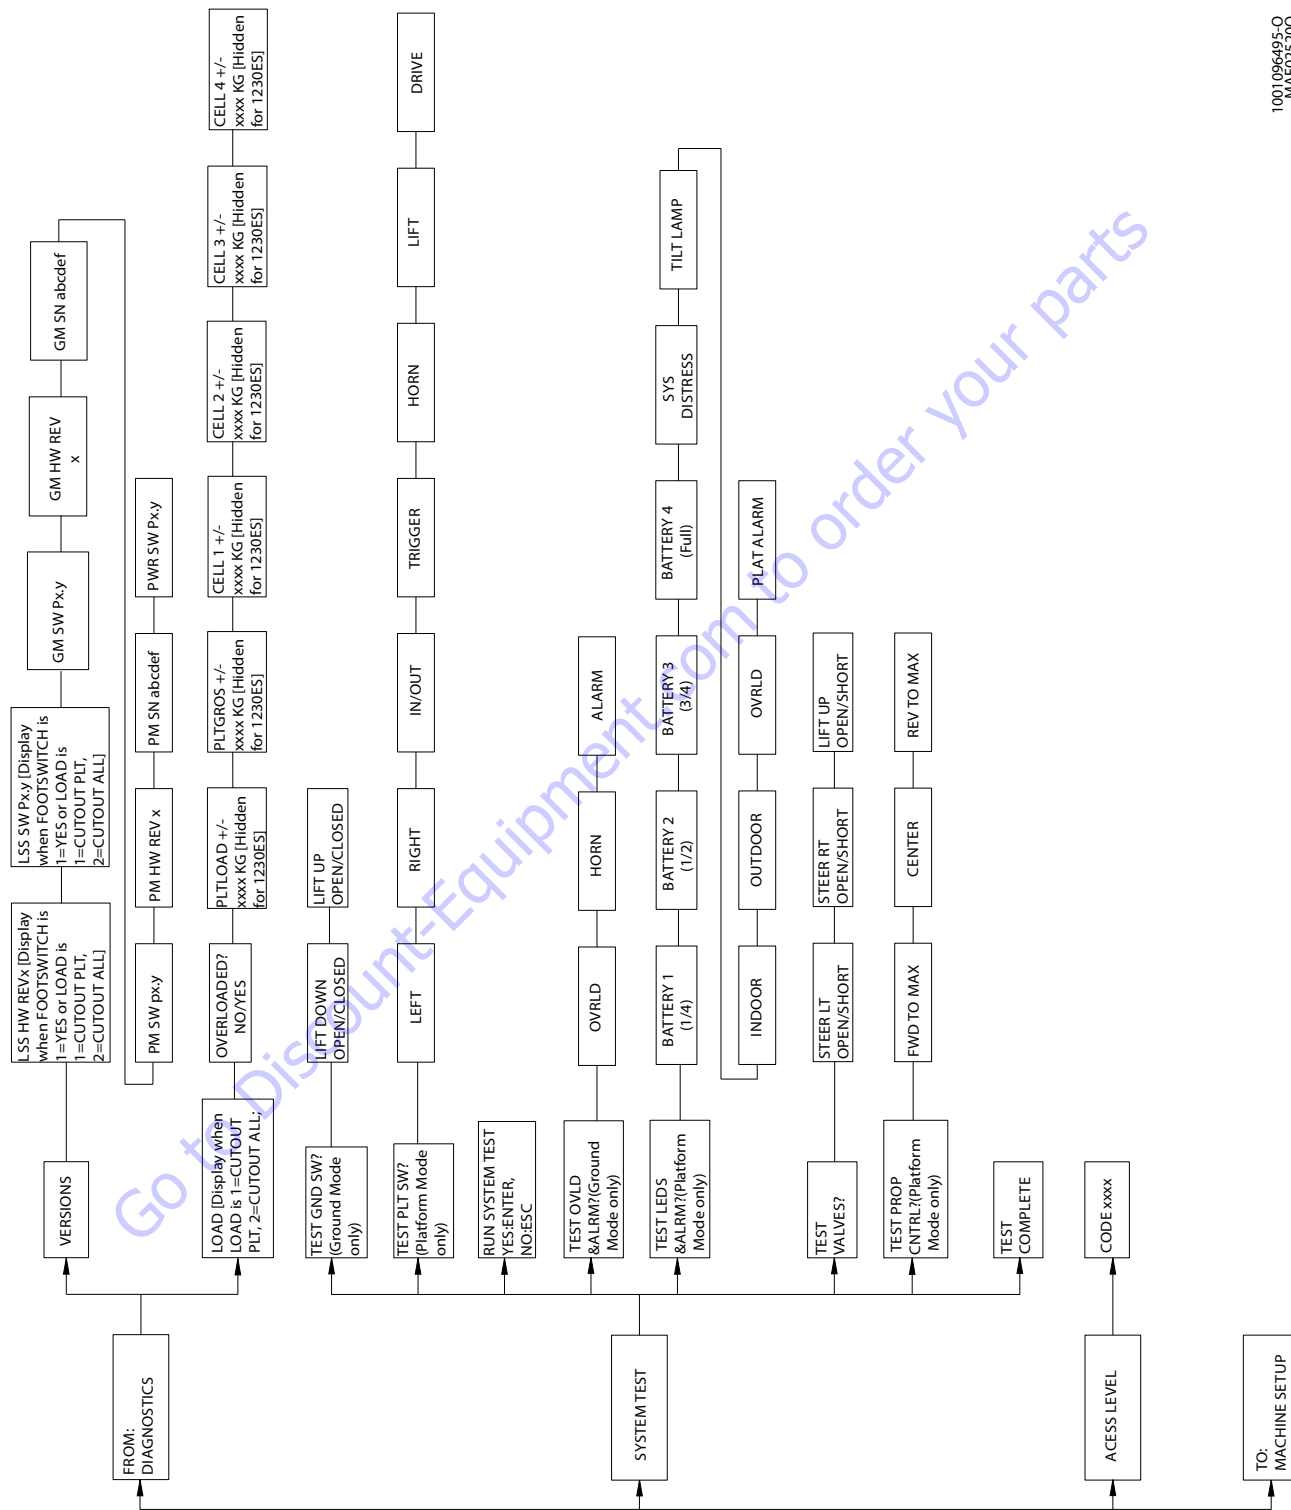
FROM: DIAGNOSTICS

VERSIONS

LSS HW REVx [Display when FOOTSWITCH is 1=YES or LOAD is 1=CUTOUT PLT, 2=CUTOUT ALL]

LSS SW Px.y [Display when FOOTSWITCH is 1=YES or LOAD is 1=CUTOUT PLT, 2=CUTOUT ALL]

GM SW Px.y

GM HW REV x

GM SN abcdef

PM SW px.y

PM HW REV x

PM SN abcdef

PWR SW Px.y

LOAD [Display when LOAD is 1=CUTOUT PLT, 2=CUTOUT ALL;

OVERLOADED? NO/YES

PLTLOAD +/- xxxx KG [Hidden for 1230ES]

PLTGROS +/- xxxx KG [Hidden for 1230ES]

CELL 1 +/- xxxx KG [Hidden for 1230ES]

CELL 2 +/- xxxx KG [Hidden for 1230ES]

CELL 3 +/- xxxx KG [Hidden for 1230ES]

CELL 4 +/- xxxx KG [Hidden for 1230ES]

SYSTEM TEST

TEST GND SW? (Ground Mode only)

LIFT DOWN OPEN/CLOSED

LIFT UP OPEN/CLOSED

TEST PLT SW? (Platform Mode only)

LEFT

RIGHT

IN/OUT

TRIGGER

HORN

LIFT

DRIVE

RUN SYSTEM TEST YES:ENTER, NO:ESC

TEST OVLD &ALRM?(Ground Mode only)

OVRLD

HORN

ALARM

TEST LEDS &ALRM?(Platform Mode only)

BATTERY 1 (1/4)

BATTERY 2 (1/2)

BATTERY 3 (3/4)

BATTERY 4 (Full)

SYS DISTRESS

TILT LAMP

INDOOR

OUTDOOR

OVRLD

PLAT ALARM

TEST VALVES?

STEER LT OPEN/SHORT

STEER RT OPEN/SHORT

LIFT UP OPEN/SHORT

TEST PROP CNTRL?(Platform Mode only)

FWD TO MAX

CENTER

REV TO MAX

TEST COMPLETE

ACESS LEVEL

CODE xxxx

TO: MACHINE SETUP

1001096495-O MAE035 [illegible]

Go to Discount-Equipment.com to order your parts